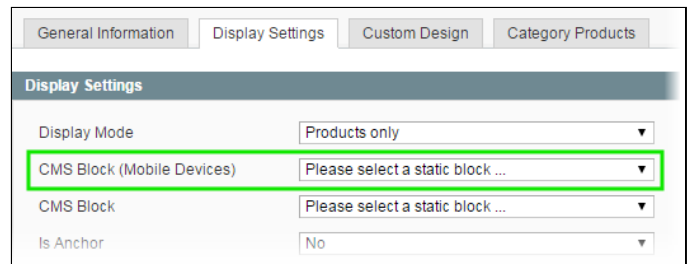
General Information Display Settings Custom Design Category Products

Display Settings

Display Mode Products only

CMS Block (Mobile Devices) Please select a static block ...

CMS Block Please select a static block ...

Is Anchor No